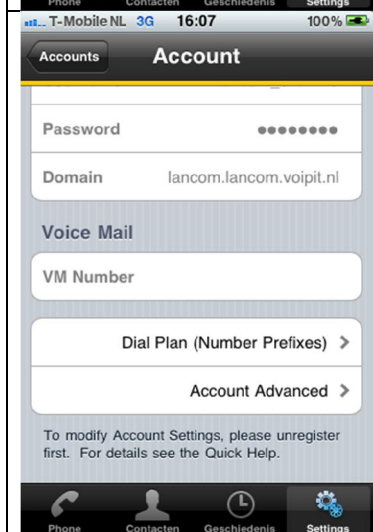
Phone Contacten Geschiedenis Settings

T-Mobile NL 3G 16:07 100%

Accounts

Account

Password ●●●●●●●●

Domain lancom.lancom.voipit.nl

Voice Mail

VM Number

Dial Plan (Number Prefixes) >

Account Advanced >

To modify Account Settings, please unregister first. For details see the Quick Help.

Phone Contacten Geschiedenis Settings